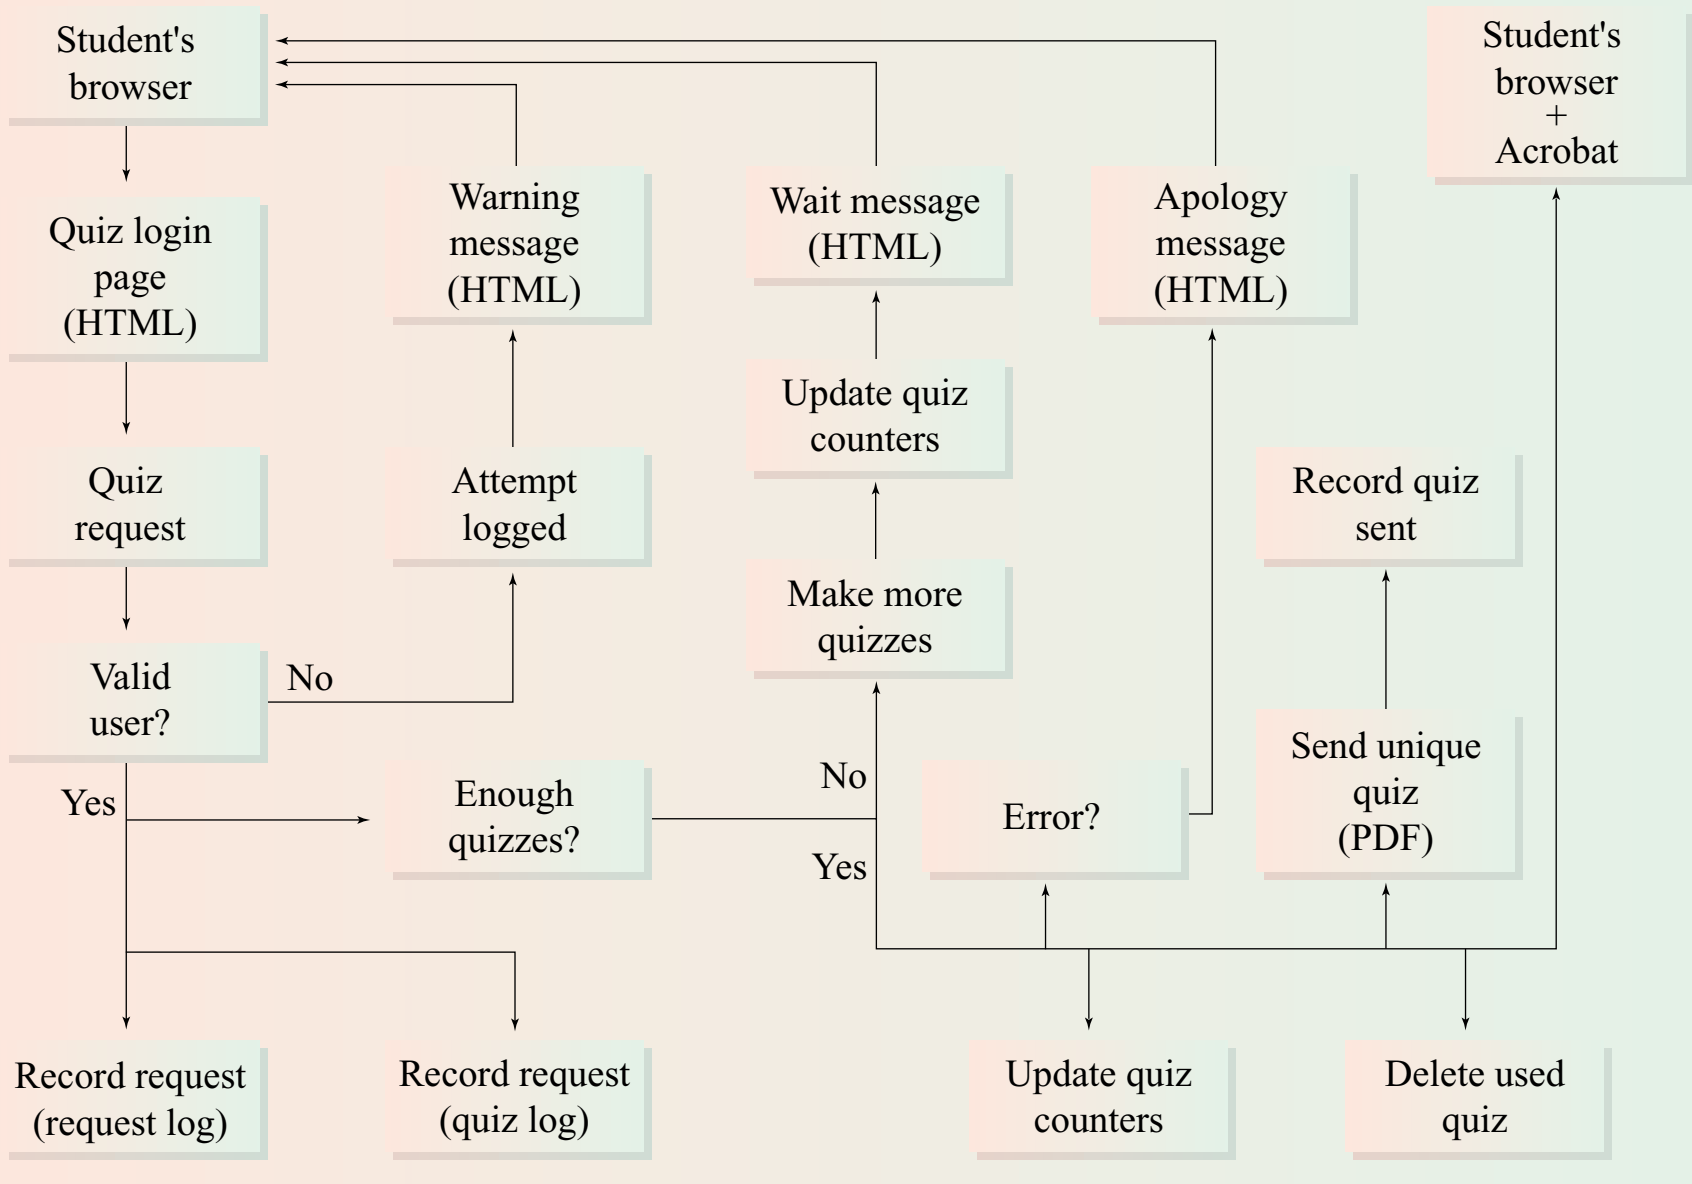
Student's browser

Warning message (HTML)

Wait message (HTML)

Apology message (HTML)

Student's browser + Acrobat

Quiz login page (HTML)

Update quiz counters

Quiz request

Attempt logged

Record quiz sent

Make more quizzes

Valid user?

No

Send unique quiz (PDF)

No

Yes

Enough quizzes?

Error?

Yes

Record request (request log)

Record request (quiz log)

Update quiz counters

Delete used quiz